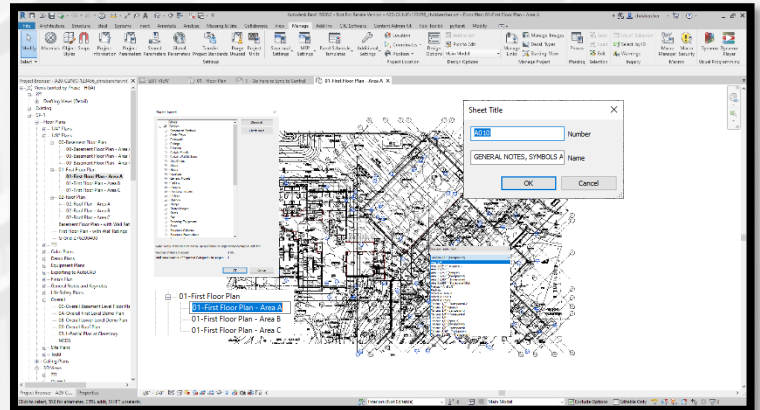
Sheet Title

A010

Number

GENERAL NOTES, SYMBOLS A

Name

OK

Cancel

01-First Floor Plan

01-First Floor Plan - Area A

01-First Floor Plan - Area B

01-First Floor Plan - Area C

Project Browser - A20 GENE
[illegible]
Views (sorted by Phase - HSW)
Floor Plans
01 - First Floor Plan - Area A
Drafting Views (Revit)
Drafting
Floor Plans
00-Basement Floor Plan
01-First Floor Plan
01-First Floor Plan - Area A
01-First Floor Plan - Area B
01-First Floor Plan - Area C
02-Roof Plan
Basement Floor Plan - with Wall Ratings
First Floor Plan - with Wall Ratings
Code Plans
Demo Plans
Equipment Plans
Exporting to AutoCAD
Finish Plan
General Notes and Keynotes
Life Safety Plans
Overall
Site Plans
Ceiling Plans
3D Views

Architecture
Structure
Steel
Systems
Insert
Annotate
Analyze
Massing & Site
Collaborate
View
Manage
Add-Ins
Modify

Settings
Project Location
Design Options
Manage Project
Phasing
Selection
Inquiry
Macros
Visual Programming

Project Browser - A20 GE
Properties
Click to select, TAB for alternates, CTRL adds, SHIFT unselects.
Main Model